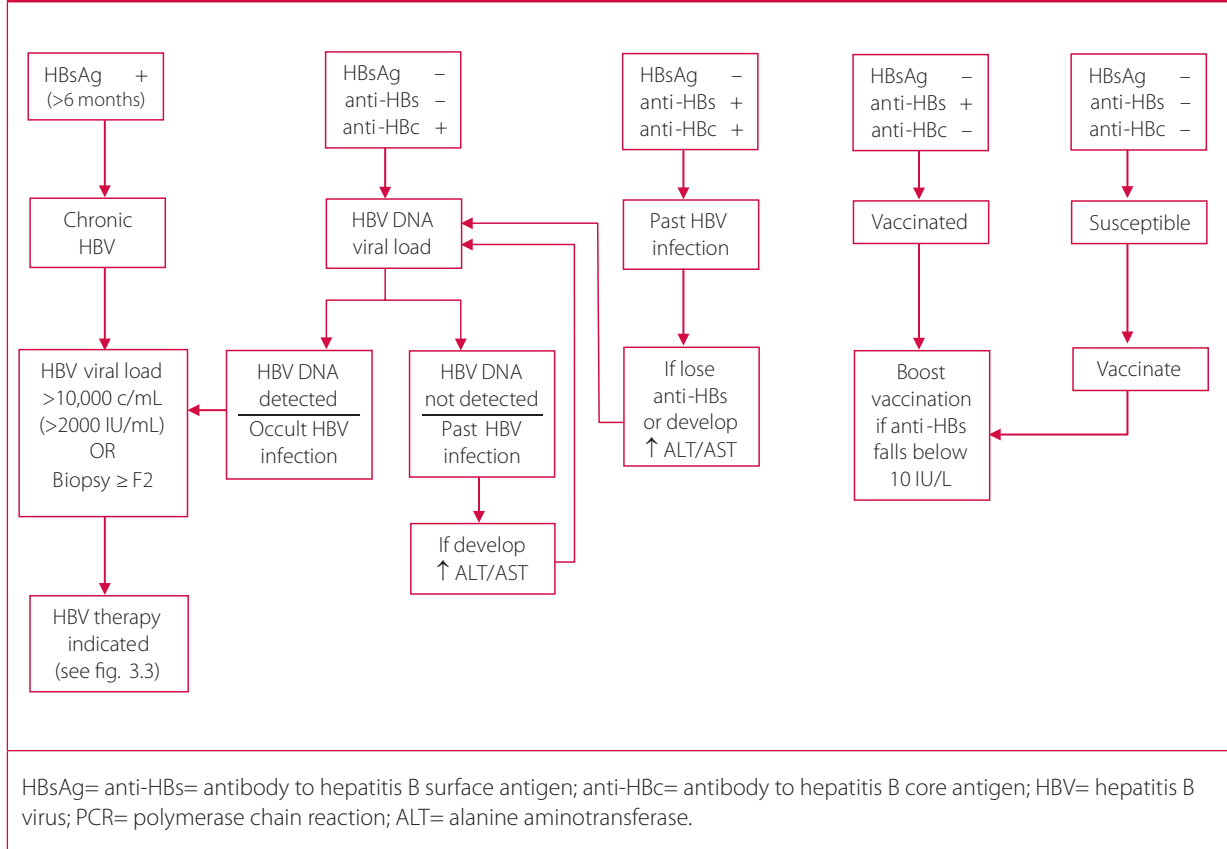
HBsAg +
(>6 months)

Chronic HBV

HBV viral load >10,000 c/mL (>2000 IU/mL) OR Biopsy ≥ F2

HBV therapy indicated (see fig. 3.3)

HBsAg –
anti-HBs –
anti-HBc +

HBV DNA viral load

HBV DNA detected

Occult HBV infection

HBV DNA not detected

Past HBV infection

If develop ↑ ALT/AST

HBsAg –
anti-HBs +
anti-HBc +

Past HBV infection

If lose anti-HBs or develop ↑ ALT/AST

HBsAg –
anti-HBs +
anti-HBc –

Vaccinated

Boost vaccination if anti-HBs falls below 10 IU/L

HBsAg –
anti-HBs –
anti-HBc –

Susceptible

Vaccinate

HBsAg= anti-HBs= antibody to hepatitis B surface antigen; anti-HBc= antibody to hepatitis B core antigen; HBV= hepatitis B virus; PCR= polymerase chain reaction; ALT= alanine aminotransferase.